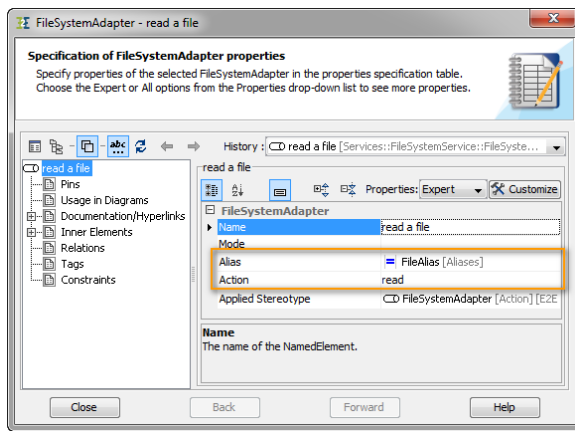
FileSystemAdapter - read a file

Specification of FileSystemAdapter properties

Specify properties of the selected FileSystemAdapter in the properties specification table. Choose the Expert or All options from the Properties drop-down list to see more properties.

History : read a file [Services::FileSystemService::FileSyste...

read a file
Pins
Usage in Diagrams
Documentation/Hyperlinks
Inner Elements
Relations
Tags
Constraints

read a file

Properties: Expert

Customize

FileSystemAdapter

| | |
|---|---|
| Name | read a file |
| Mode | |
| Alias | FileAlias [Aliases] |
| Action | read |
| Applied Stereotype | FileSystemAdapter [Action] [E2E |

Name
The name of the NamedElement.

Close

Back

Forward

Help